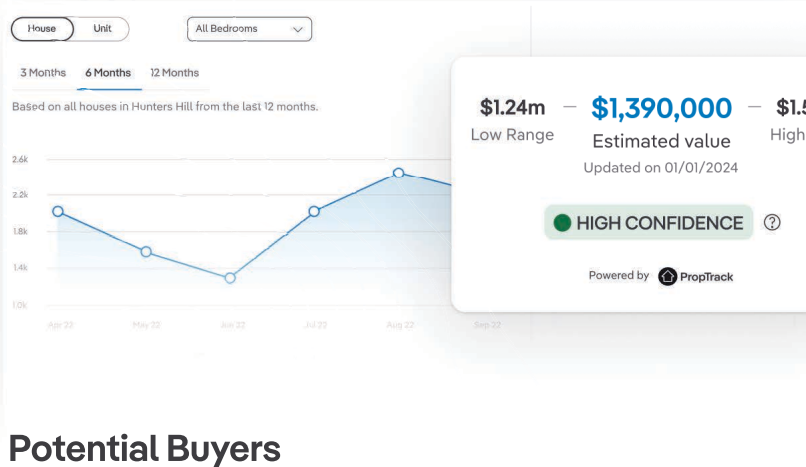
House Unit

All Bedrooms

3 Months 6 Months 12 Months

Based on all houses in Hunters Hill from the last 12 months.

2.6k
2.2k
1.8k
1.4k
1.0k

Apr 22 May 22 Jun 22 Jul 22 Aug 22 Sep 22

$1.24m – $1,390,000 – $1.5
Low Range Estimated value High
Updated on 01/01/2024

HIGH CONFIDENCE ?

Powered by PropTrack

Potential Buyers